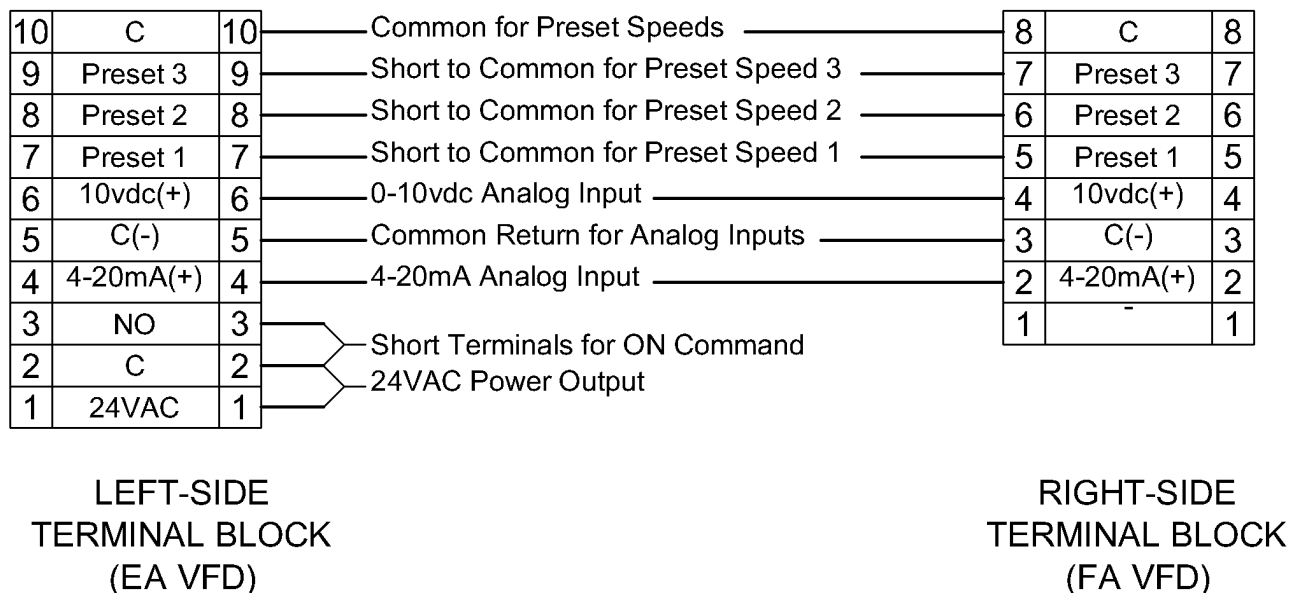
| 10 | C | 10 |
|---|---|---|
| 9 | Preset 3 | 9 |
| 8 | Preset 2 | 8 |
| 7 | Preset 1 | 7 |
| 6 | 10vdc(+) | 6 |
| 5 | C(-) | 5 |
| 4 | 4-20mA(+) | 4 |
| 3 | NO | 3 |
| 2 | C | 2 |
| 1 | 24VAC | 1 |

Common for Preset Speeds
Short to Common for Preset Speed 3
Short to Common for Preset Speed 2
Short to Common for Preset Speed 1
0-10vdc Analog Input
Common Return for Analog Inputs
4-20mA Analog Input
Short Terminals for ON Command
24VAC Power Output

| 8 | C | 8 |
|---|---|---|
| 7 | Preset 3 | 7 |
| 6 | Preset 2 | 6 |
| 5 | Preset 1 | 5 |
| 4 | 10vdc(+) | 4 |
| 3 | C(-) | 3 |
| 2 | 4-20mA(+) | 2 |
| 1 | - | 1 |

LEFT-SIDE TERMINAL BLOCK (EA VFD)

RIGHT-SIDE TERMINAL BLOCK (FA VFD)